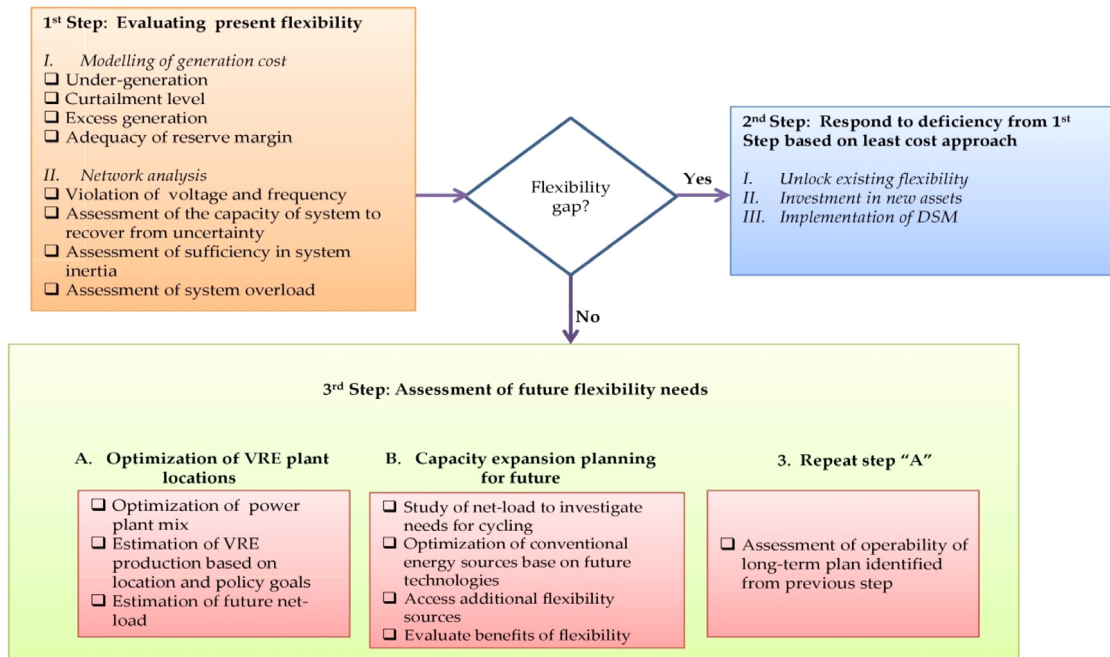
1$^{st}$ Step: Evaluating present flexibility

I. Modelling of generation cost
❑ Under-generation
❑ Curtailment level
❑ Excess generation
❑ Adequacy of reserve margin

II. Network analysis
❑ Violation of voltage and frequency
❑ Assessment of the capacity of system to recover from uncertainty
❑ Assessment of sufficiency in system inertia
❑ Assessment of system overload

Flexibility gap?

Yes

2$^{nd}$ Step: Respond to deficiency from 1$^{st}$ Step based on least cost approach

I. Unlock existing flexibility
II. Investment in new assets
III. Implementation of DSM

No

3$^{rd}$ Step: Assessment of future flexibility needs

A. Optimization of VRE plant locations
❑ Optimization of power plant mix
❑ Estimation of VRE production based on location and policy goals
❑ Estimation of future net-load

B. Capacity expansion planning for future
❑ Study of net-load to investigate needs for cycling
❑ Optimization of conventional energy sources base on future technologies
❑ Access additional flexibility sources
❑ Evaluate benefits of flexibility

3. Repeat step "A"
❑ Assessment of operability of long-term plan identified from previous step